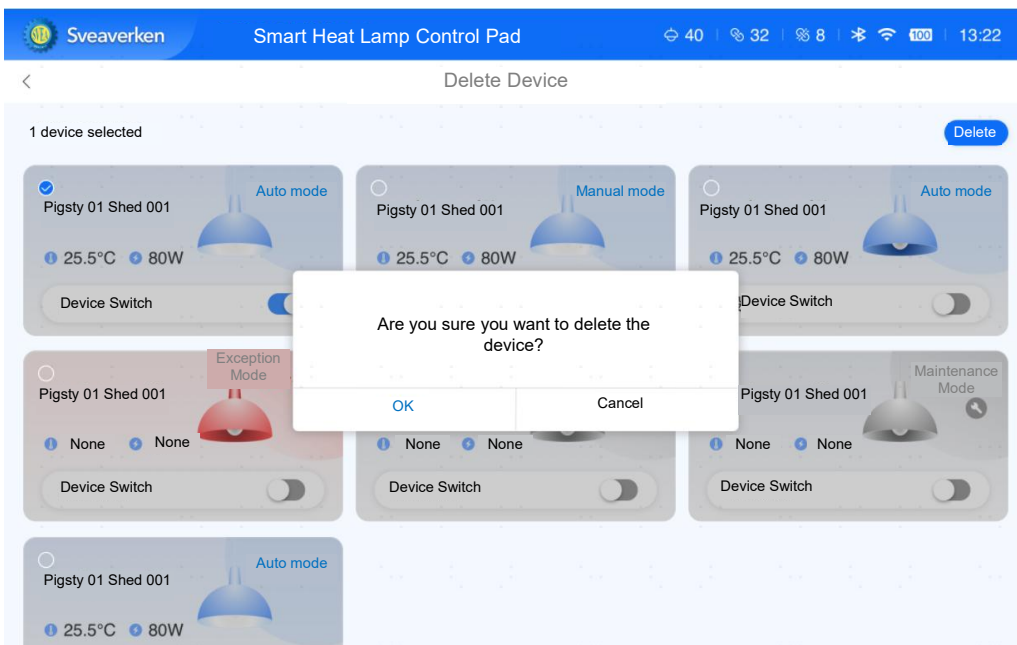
Sveaverken
Smart Heat Lamp Control Pad
40 | 32 | 8 | 100 | 13:22

<
Delete Device

1 device selected
Delete

Pigsty 01 Shed 001
Auto mode
25.5°C 80W
Device Switch

Pigsty 01 Shed 001
Manual mode
25.5°C 80W

Pigsty 01 Shed 001
Auto mode
25.5°C 80W
Device Switch

Are you sure you want to delete the device?
OK
Cancel

Exception Mode
Pigsty 01 Shed 001
None None
Device Switch

None None
Device Switch

Maintenance Mode
Pigsty 01 Shed 001
None None
Device Switch

Pigsty 01 Shed 001
Auto mode
25.5°C 80W